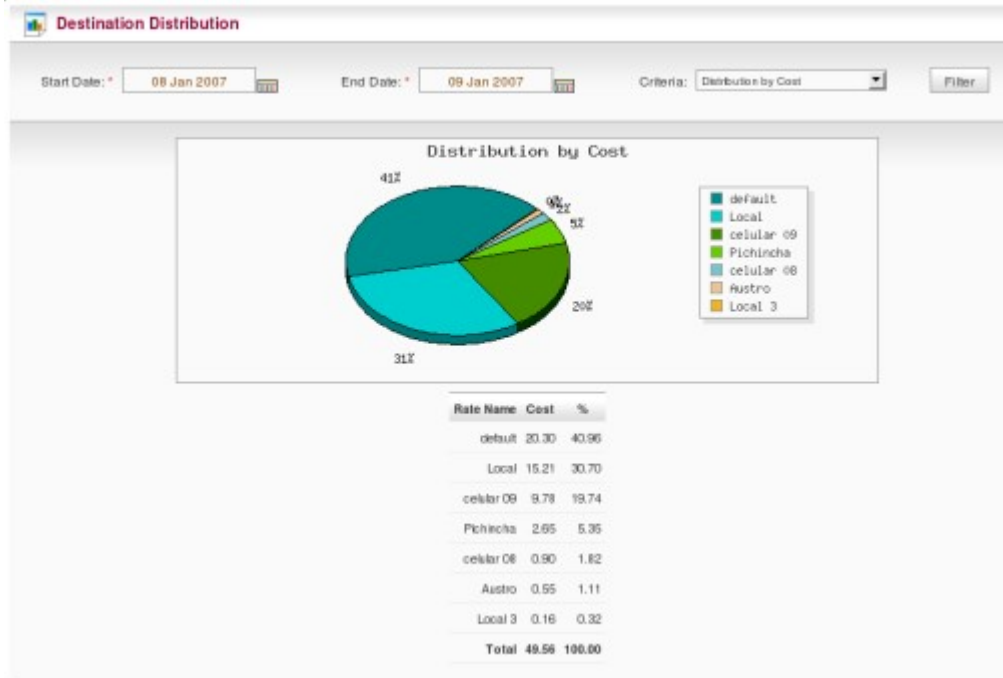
Destination Distribution

Start Date: * 08 Jan 2007 End Date: * 09 Jan 2007 Criteria: Distribution by Cost Filter

Distribution by Cost

41%
0%
1%
2%
5%
20%
31%

default
Local
celular 09
Pichincha
celular 08
Austro
Local 3

| Rate Name | Cost | % |
|---|---|---|
| default | 20.30 | 40.96 |
| Local | 15.21 | 30.70 |
| celular 09 | 9.78 | 19.74 |
| Pichincha | 2.65 | 5.35 |
| celular 08 | 0.90 | 1.82 |
| Austro | 0.55 | 1.11 |
| Local 3 | 0.16 | 0.32 |
| Total | 49.56 | 100.00 |